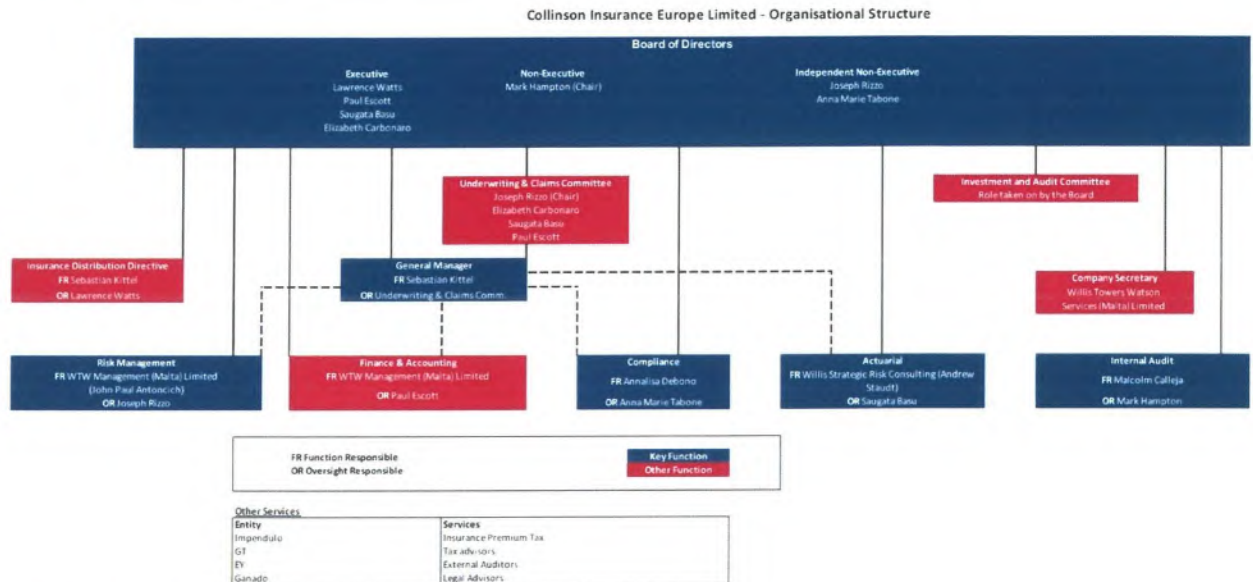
Collinson Insurance Europe Limited - Organisational Structure

Board of Directors

Executive
Lawrence Watts
Paul Escott
Saugata Basu
Elizabeth Carbonaro

Non-Executive
Mark Hampton (Chair)

Independent Non-Executive
Joseph Rizzo
Anna Marie Tabone

Underwriting & Claims Committee
Joseph Rizzo (Chair)
Elizabeth Carbonaro
Saugata Basu
Paul Escott

Investment and Audit Committee
Role taken on by the Board

Insurance Distribution Directive
FR Sebastian Kittel
OR Lawrence Watts

General Manager
FR Sebastian Kittel
OR Underwriting & Claims Comm.

Company Secretary
Willis Towers Watson
Services (Malta) Limited

Risk Management
FR WTW Management (Malta) Limited
(John Paul Antoncich)
OR Joseph Rizzo

Finance & Accounting
FR WTW Management (Malta) Limited
OR Paul Escott

Compliance
FR Annalisa Debono
OR Anna Marie Tabone

Actuarial
FR Willis Strategic Risk Consulting (Andrew Staudt)
OR Saugata Basu

Internal Audit
FR Malcolm Calleja
OR Mark Hampton

FR Function Responsible
OR Oversight Responsible

Key Function
Other Function

Other Services

| Entity | Services |
|---|---|
| Impendulo | Insurance Premium Tax |
| GT | Tax advisors |
| EY | External Auditors |
| Ganado | Legal Advisors |